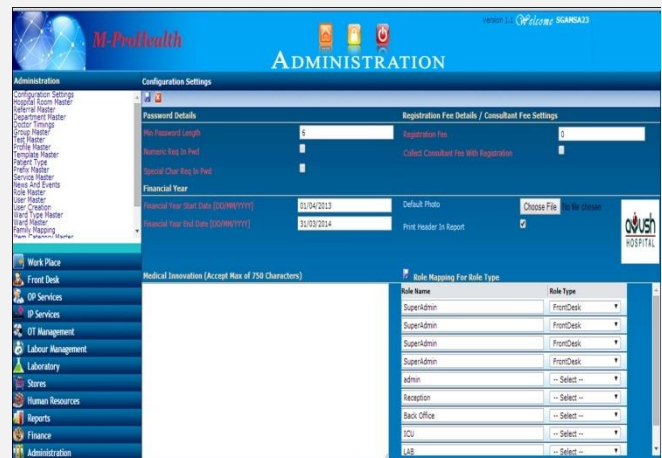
M-ProHealth

Version 1.1 Welcome SGAMSA23

ADMINISTRATION

Administration

Configuration Settings
Hospital Room Master
Referral Master
Department Master
Doctor Timings
Group Master
Test Master
Profile Master
Template Master
Patient Type
Prefix Master
Service Master
News And Events
Role Master
User Master
User Creation
Ward Type Master
Ward Master
Family Mapping
Item Category Master

Work Place
Front Desk
OP Services
IP Services
OT Management
Labour Management
Laboratory
Stores
Human Resources
Reports
Finance
Administration

Configuration Settings

Password Details

Min Password Length 6
Numeric Req In Pwd
Special Char Req In Pwd

Registration Fee Details / Consultant Fee Settings

Registration Fee 0
Collect Consultant Fee With Registration

Financial Year

Financial Year Start Date [DD/MM/YYYY] 01/04/2013
Financial Year End Date [DD/MM/YYYY] 31/03/2014

Default Photo Choose File No file chosen
Print Header In Report

aayush HOSPITAL

Medical Innovation (Accept Max of 750 Characters)

Role Mapping For Role Type

| Role Name | Role Type |
|---|---|
| SuperAdmin | FrontDesk |
| SuperAdmin | FrontDesk |
| SuperAdmin | FrontDesk |
| SuperAdmin | FrontDesk |
| admin | -- Select -- |
| Reception | -- Select -- |
| Back Office | -- Select -- |
| ICU | -- Select -- |
| LAB | -- Select -- |